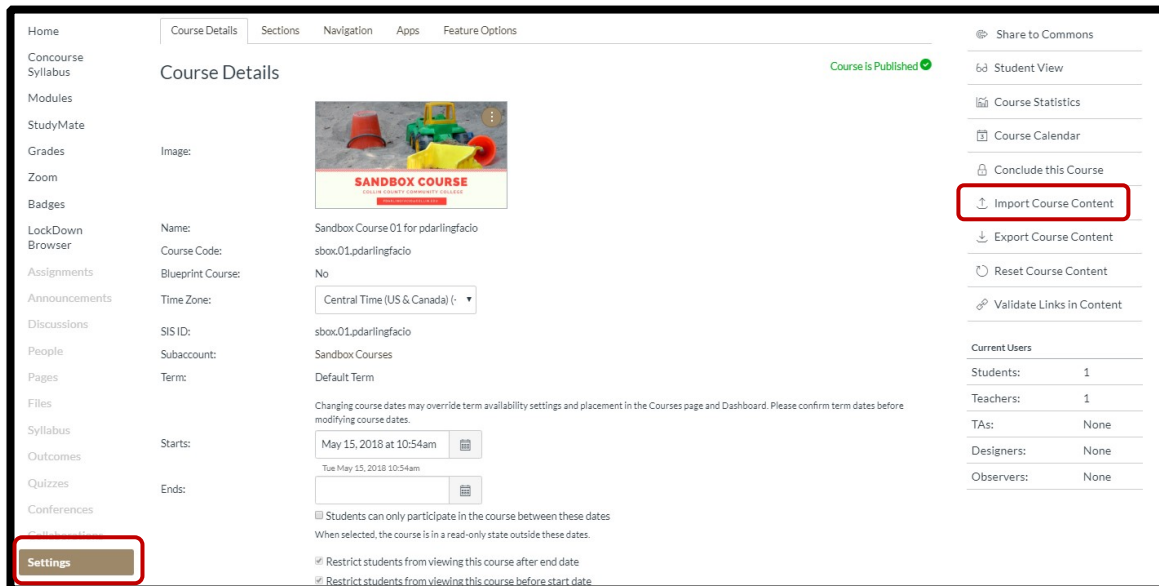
Home
Concourse Syllabus
Modules
StudyMate
Grades
Zoom
Badges
LockDown Browser
Assignments
Announcements
Discussions
People
Pages
Files
Syllabus
Outcomes
Quizzes
Conferences
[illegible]
Settings

Course Details | Sections | Navigation | Apps | Feature Options

Course Details

Course is Published

Image:

SANDBOX COURSE
COLLIN COUNTY COMMUNITY COLLEGE
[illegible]

Name: Sandbox Course 01 for pdarlingfacio
Course Code: sbox.01.pdarlingfacio
Blueprint Course: No
Time Zone: Central Time (US & Canada) (-
SIS ID: sbox.01.pdarlingfacio
Subaccount: Sandbox Courses
Term: Default Term

Changing course dates may override term availability settings and placement in the Courses page and Dashboard. Please confirm term dates before modifying course dates.

Starts: May 15, 2018 at 10:54am
Tue May 15, 2018 10:54am
Ends:

Students can only participate in the course between these dates
When selected, the course is in a read-only state outside these dates.

Restrict students from viewing this course after end date
Restrict students from viewing this course before start date

Share to Commons
Student View
Course Statistics
Course Calendar
Conclude this Course
Import Course Content
Export Course Content
Reset Course Content
Validate Links in Content

Current Users

| Students: | 1 |
|---|---|
| Teachers: | 1 |
| TAs: | None |
| Designers: | None |
| Observers: | None |